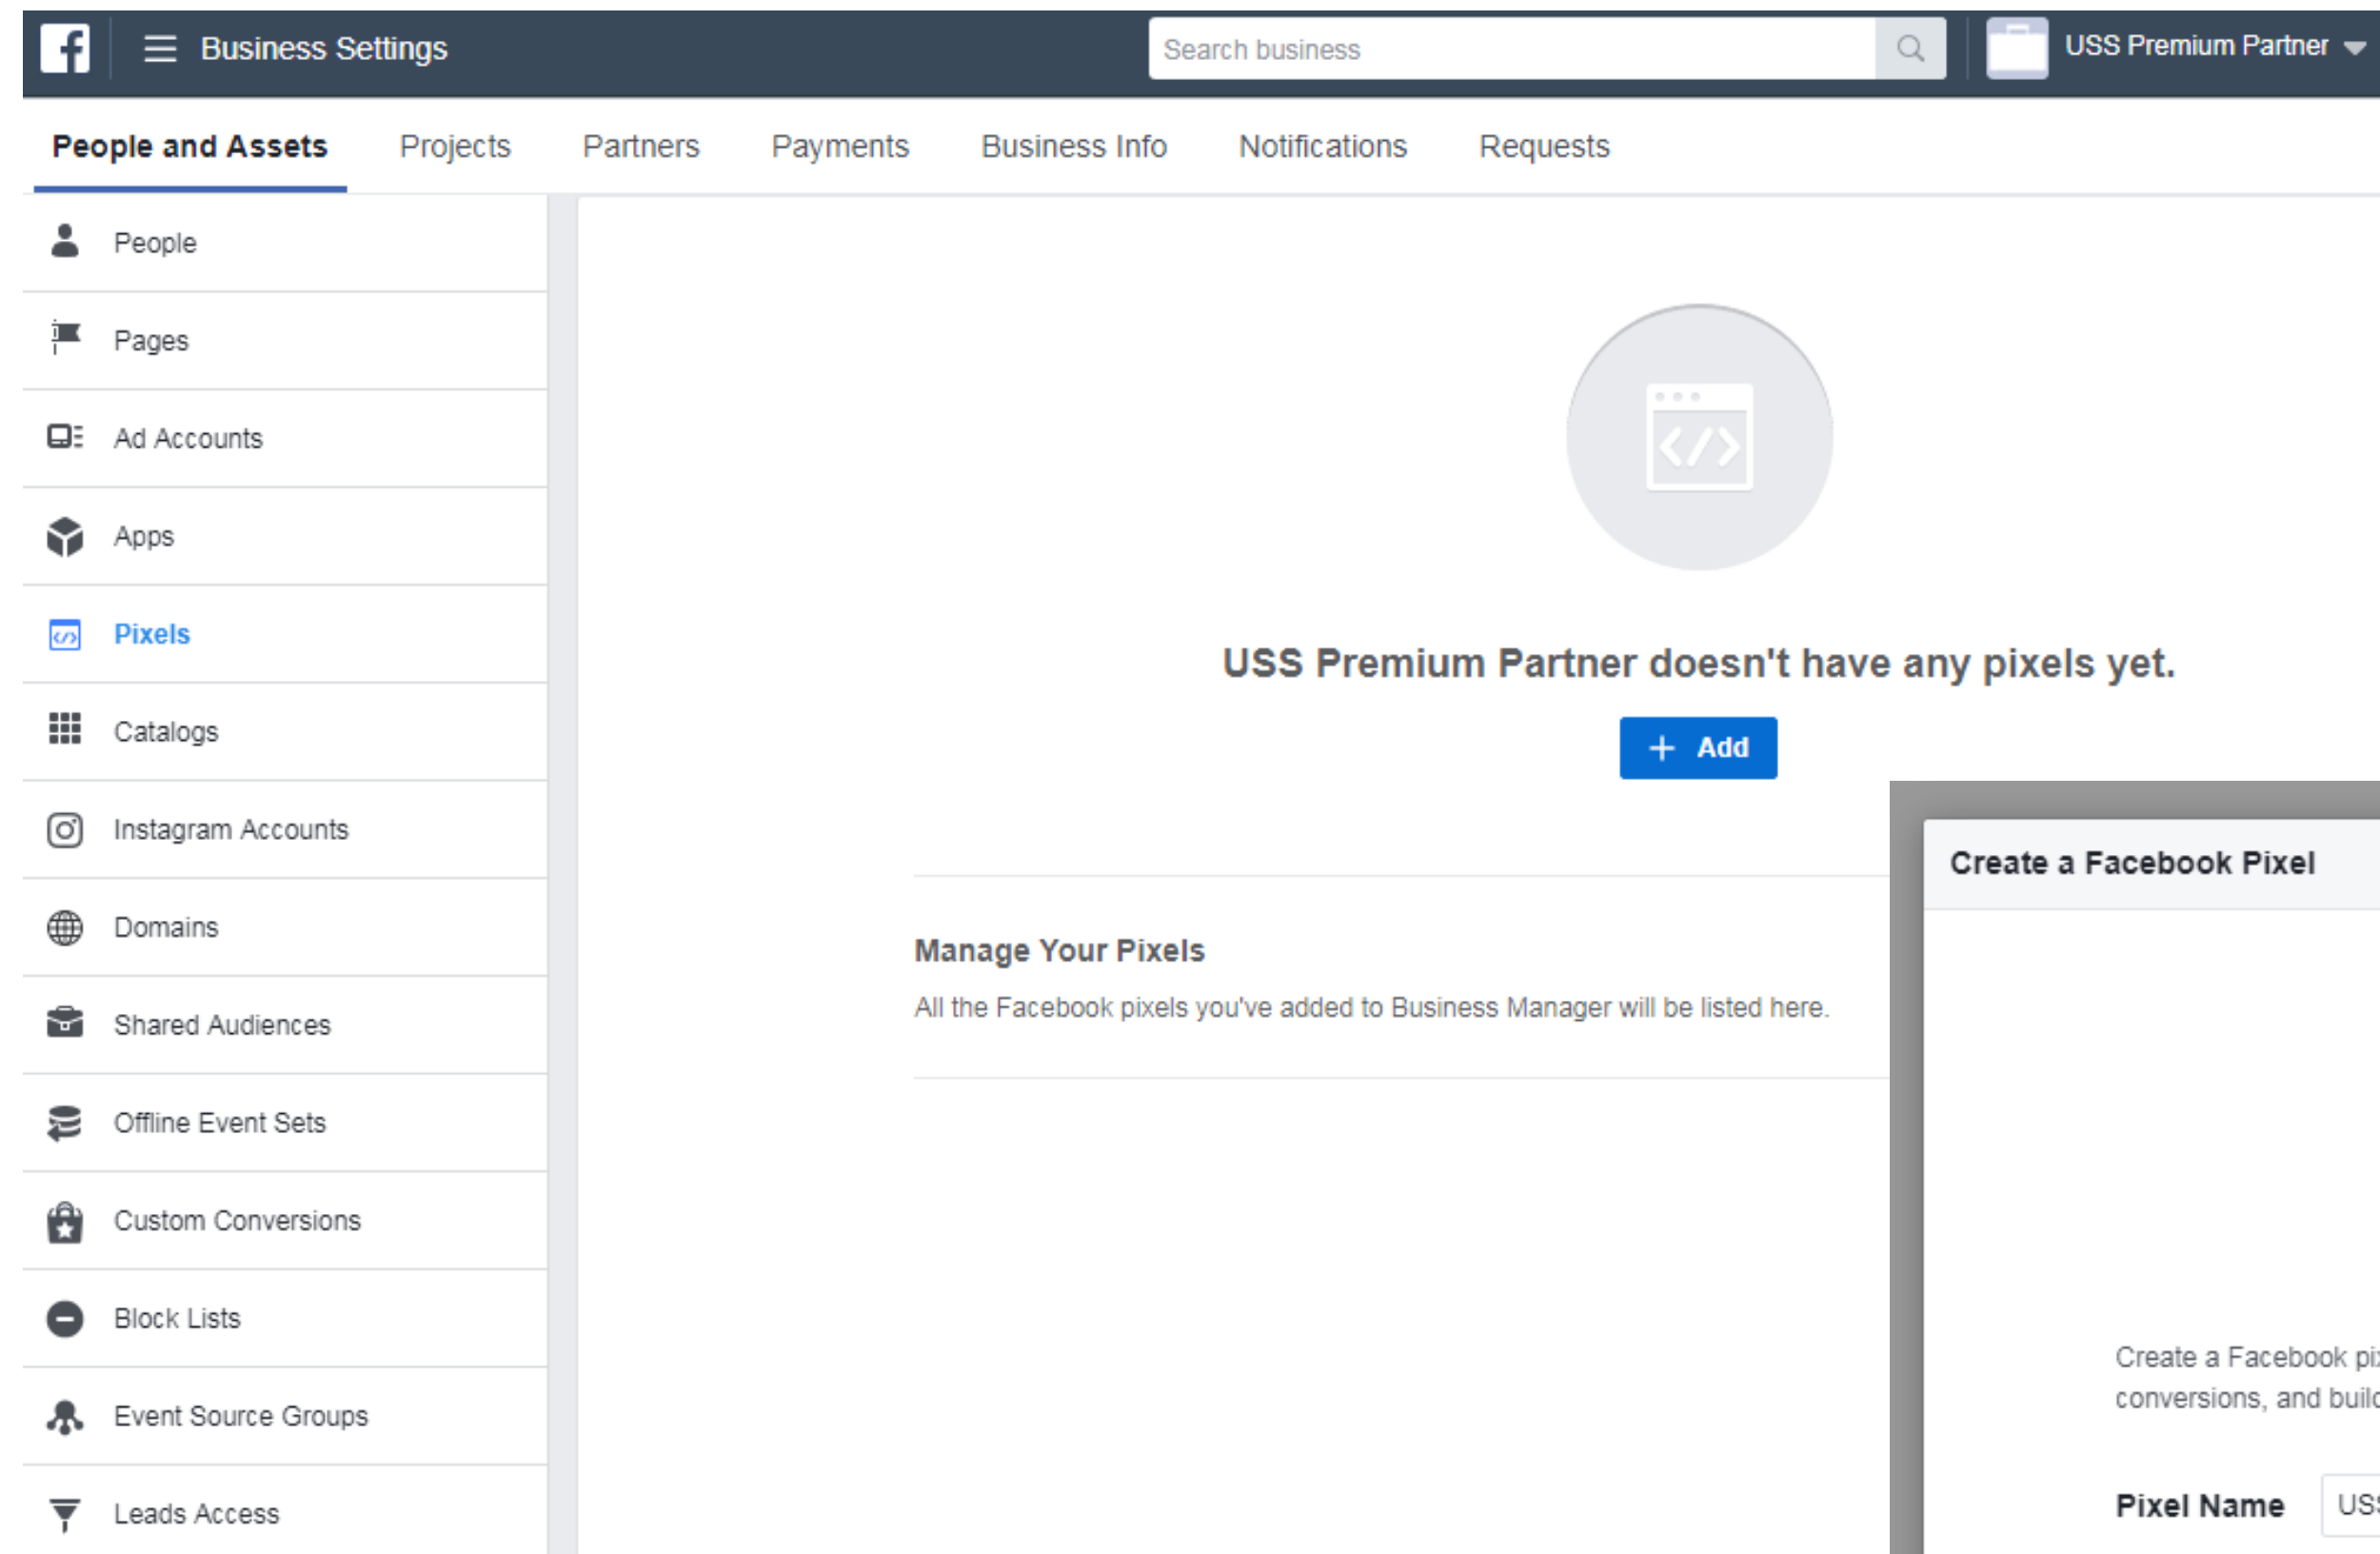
Business Settings

Search business

USS Premium Partner

People and Assets Projects Partners Payments Business Info Notifications Requests

People
Pages
Ad Accounts
Apps
Pixels
Catalogs
Instagram Accounts
Domains
Shared Audiences
Offline Event Sets
Custom Conversions
Block Lists
Event Source Groups
Leads Access

USS Premium Partner doesn't have any pixels yet.

+ Add

Manage Your Pixels

All the Facebook pixels you've added to Business Manager will be listed here.

Create a Facebook Pixel

Create a Facebook pi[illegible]
conversions, and buil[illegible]

Pixel Name US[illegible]